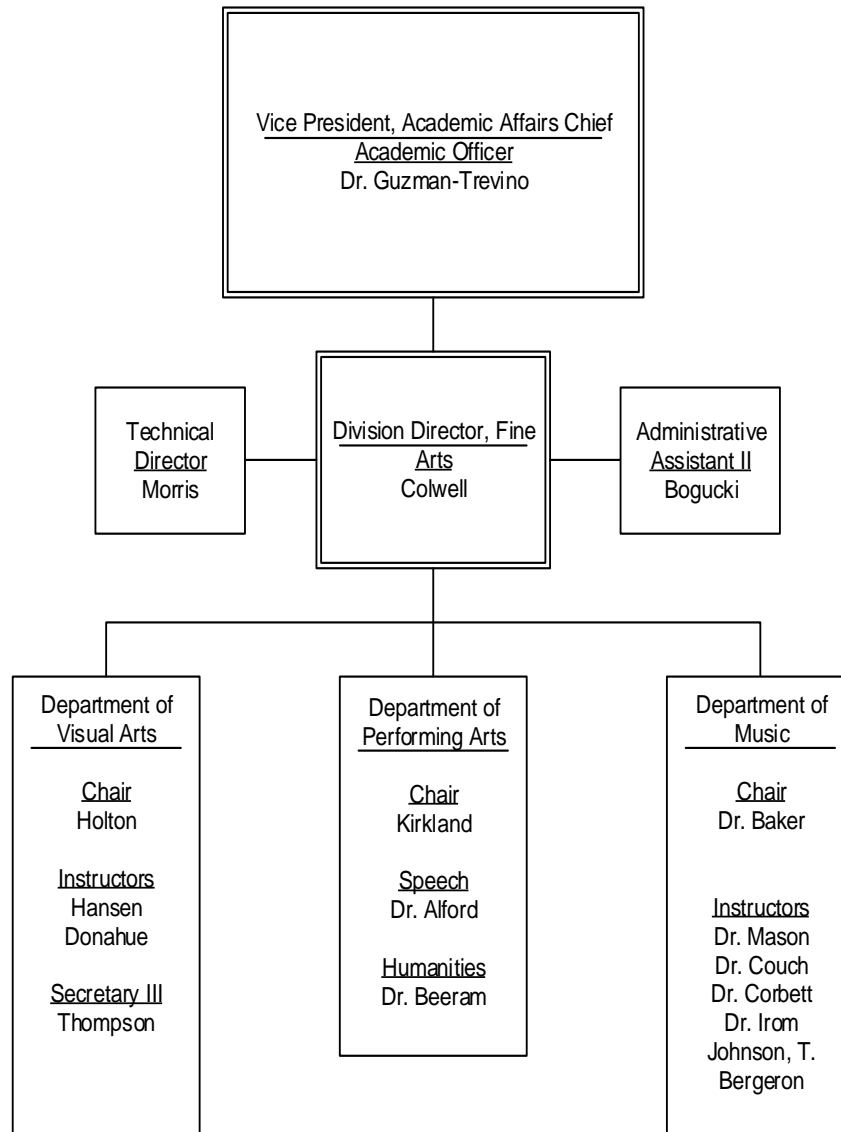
Vice President, Academic Affairs Chief Academic Officer
Dr. Guzman-Trevino

Technical Director
Morris

Division Director, Fine Arts
Colwell

Administrative Assistant II
Bogucki

Department of Visual Arts

Chair
Holton

Instructors
Hansen
Donahue

Secretary III
Thompson

Department of Performing Arts

Chair
Kirkland

Speech
Dr. Alford

Humanities
Dr. Beeram

Department of Music

Chair
Dr. Baker

Instructors
Dr. Mason
Dr. Couch
Dr. Corbett
Dr. Irom
Johnson, T.
Bergeron